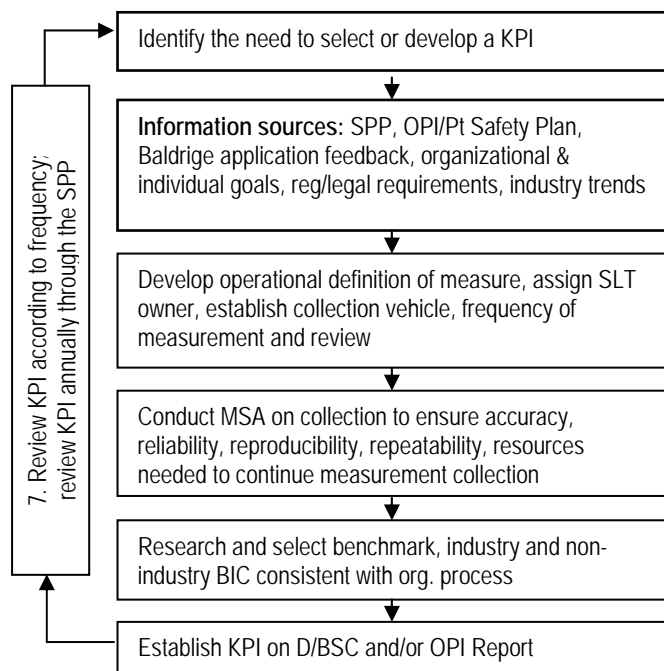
Identify the need to select or develop a KPI

**Information sources:** SPP, OPI/Pt Safety Plan, Baldrige application feedback, organizational & individual goals, reg/legal requirements, industry trends

Develop operational definition of measure, assign SLT owner, establish collection vehicle, frequency of measurement and review

Conduct MSA on collection to ensure accuracy, reliability, reproducibility, repeatability, resources needed to continue measurement collection

Research and select benchmark, industry and non-industry BIC consistent with org. process

Establish KPI on D/BSC and/or OPI Report

7. Review KPI according to frequency; review KPI annually through the SPP